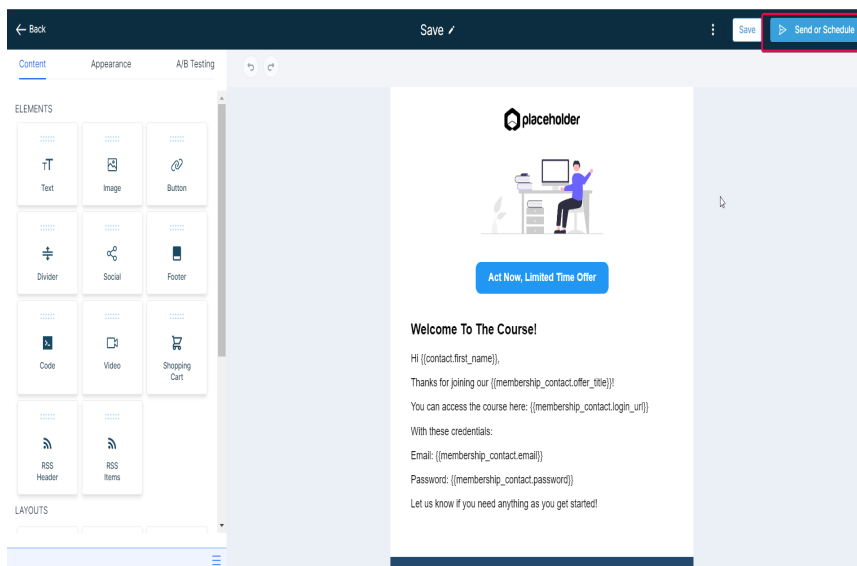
← Back

Save

Save

Send or Schedule

Content

Appearance

A/B Testing

ELEMENTS

Text

Image

Button

Divider

Social

Footer

Code

Video

Shopping Cart

RSS Header

RSS Items

LAYOUTS

placeholder

Act Now, Limited Time Offer

Welcome To The Course!

Hi {{contact.first_name}},

Thanks for joining our {{membership_contact.offer_title}}!

You can access the course here: {{membership_contact.login_url}}

With these credentials:

Email: {{membership_contact.email}}

Password: {{membership_contact.password}}

Let us know if you need anything as you get started!